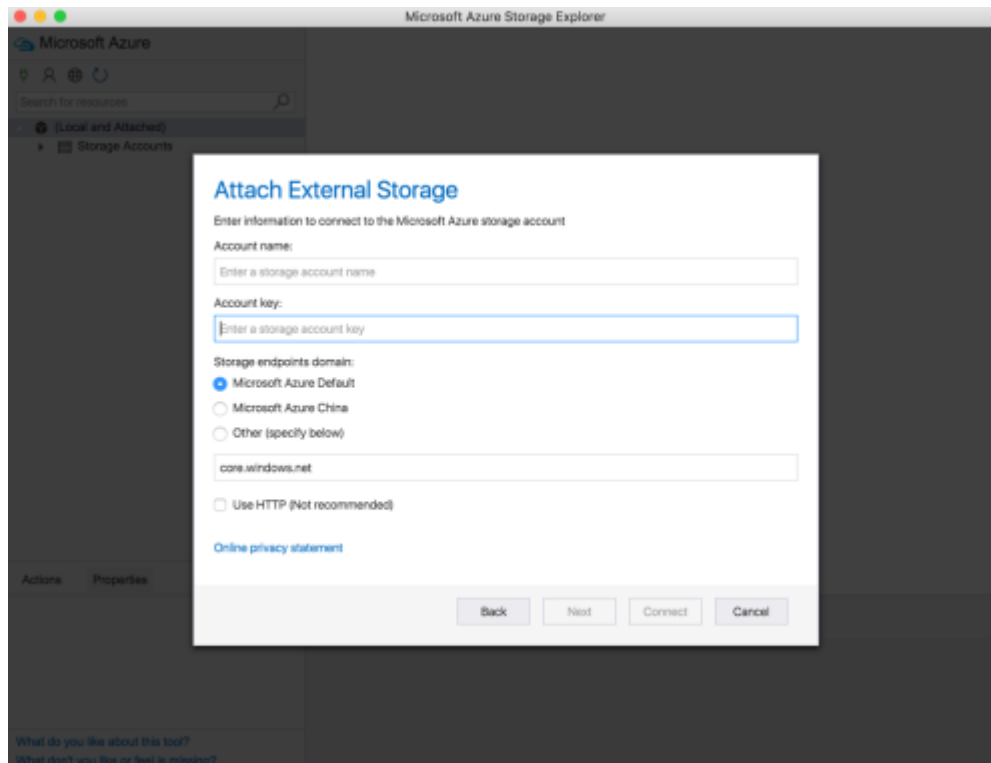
Microsoft Azure Storage Explorer

Microsoft Azure

Search for resources

(Local and Attached)

Storage Accounts

Actions Properties

What do you like about this tool?

What don't you like or feel is missing?

Attach External Storage

Enter information to connect to the Microsoft Azure storage account

Account name:

Enter a storage account name

Account key:

Enter a storage account key

Storage endpoints domain:

Microsoft Azure Default

Microsoft Azure China

Other (specify below)

core.windows.net

Use HTTP (Not recommended)

Online privacy statement

Back Next Connect Cancel